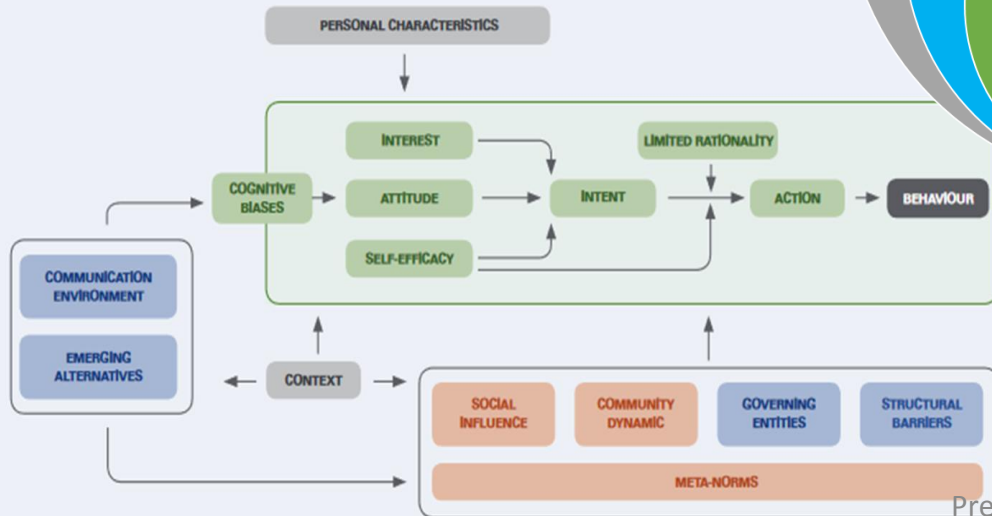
PERSONAL CHARACTERISTICS

INTEREST

ATTITUDE

SELF-EFFICACY

COGNITIVE BIASES

INTENT

LIMITED RATIONALITY

ACTION

BEHAVIOUR

COMMUNICATION ENVIRONMENT

EMERGING ALTERNATIVES

CONTEXT

SOCIAL INFLUENCE

COMMUNITY DYNAMIC

GOVERNING ENTITIES

STRUCTURAL BARRIERS

META-NORMS

Pre